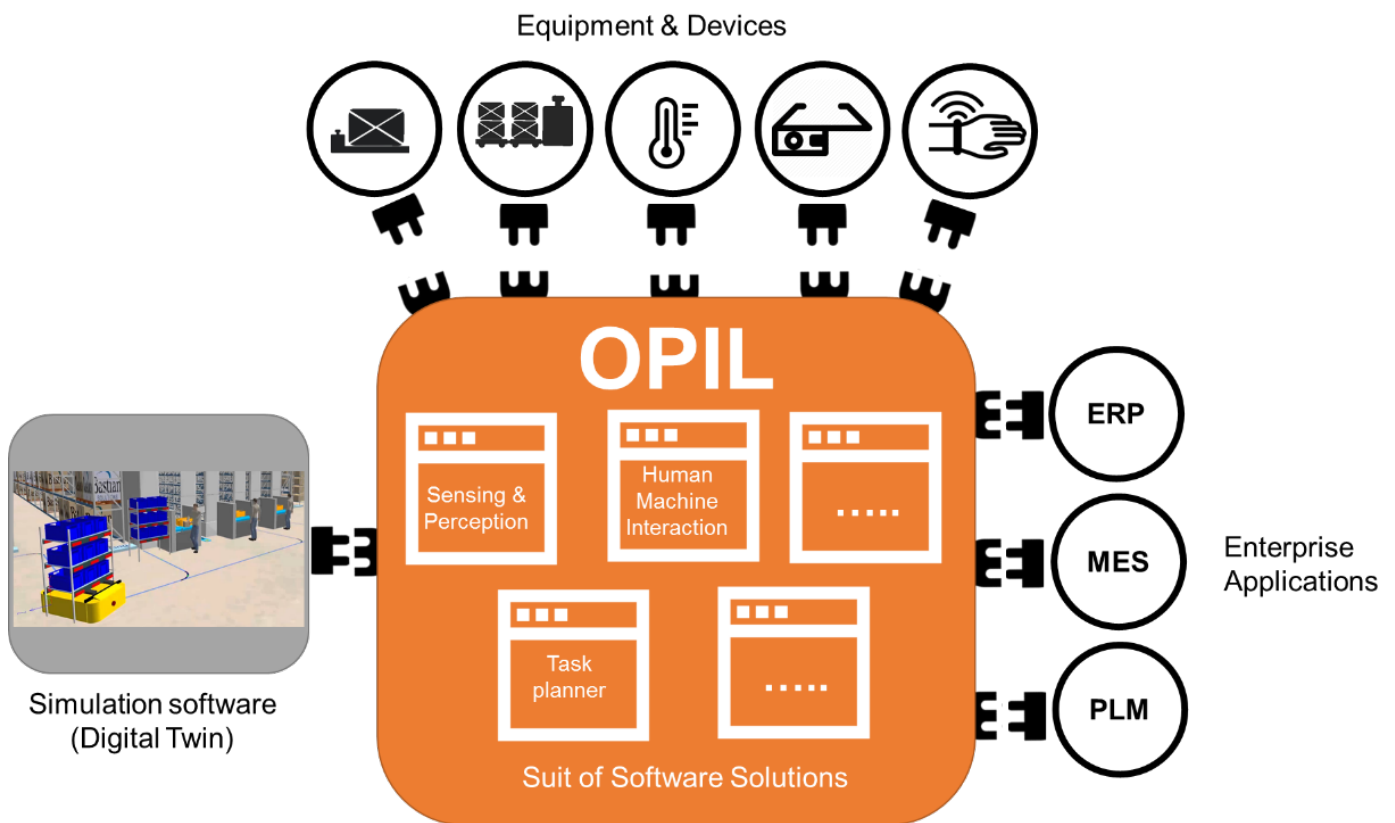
Equipment & Devices

OPIL

Sensing & Perception

Human Machine Interaction

.....

Task planner

.....

Suit of Software Solutions

ERP

MES

PLM

Enterprise Applications

Simulation software (Digital Twin)